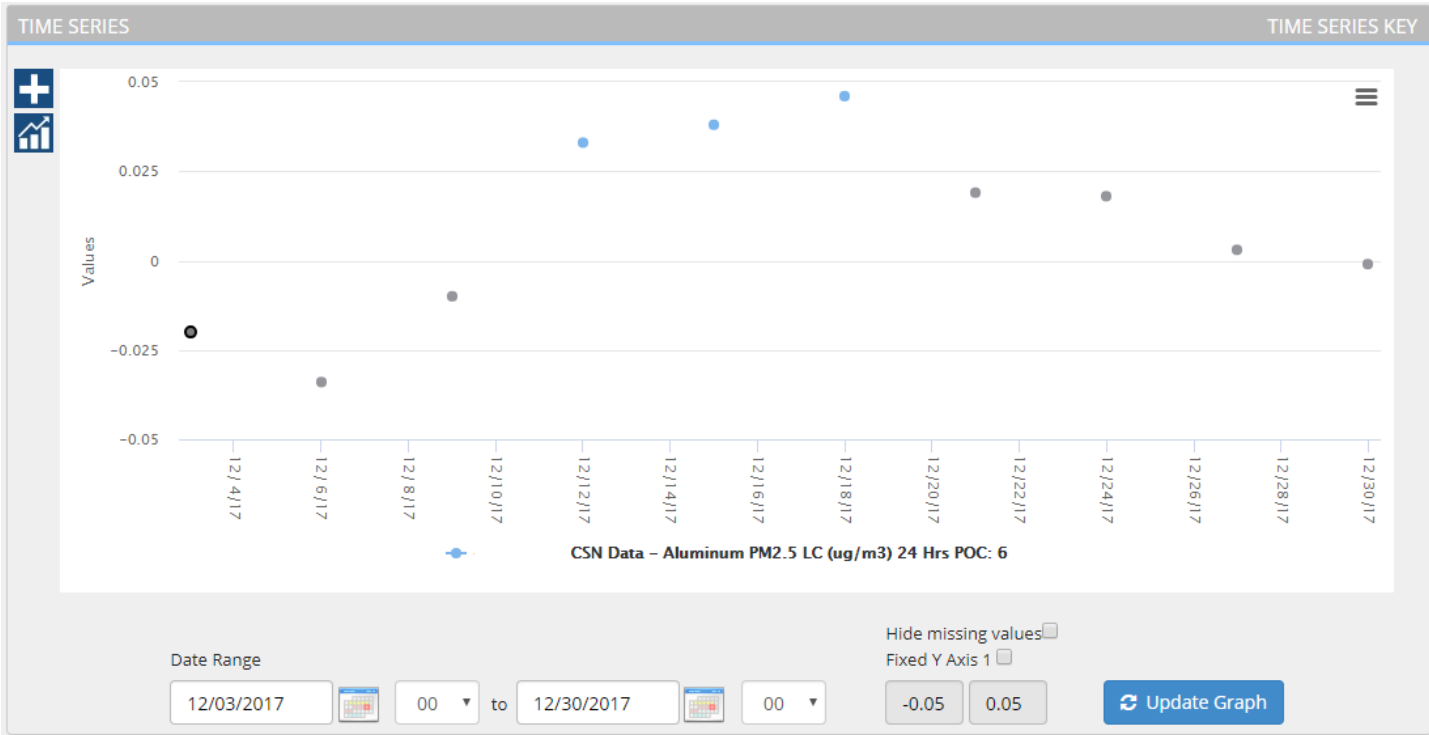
TIME SERIES

TIME SERIES KEY

0.05
0.025
0
−0.025
−0.05

Values

12/4/17
12/6/17
12/8/17
12/10/17
12/12/17
12/14/17
12/16/17
12/18/17
12/20/17
12/22/17
12/24/17
12/26/17
12/28/17
12/30/17

CSN Data – Aluminum PM2.5 LC (ug/m3) 24 Hrs POC: 6

Date Range

12/03/2017

00

to

12/30/2017

00

Hide missing values

Fixed Y Axis 1

-0.05

0.05

Update Graph